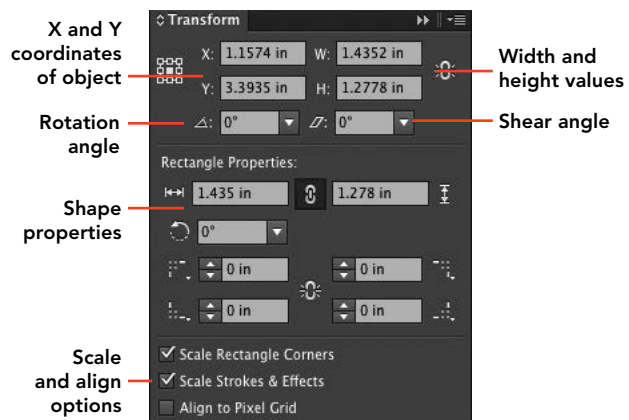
X and Y coordinates of object

Rotation angle

Shape properties

Scale and align options

Transform

X: 1.1574 in
Y: 3.3935 in
W: 1.4352 in
H: 1.2778 in

0°
0°

Width and height values

Shear angle

Rectangle Properties:

1.435 in
1.278 in

0°

0 in
0 in
0 in
0 in

Scale Rectangle Corners
Scale Strokes & Effects
Align to Pixel Grid